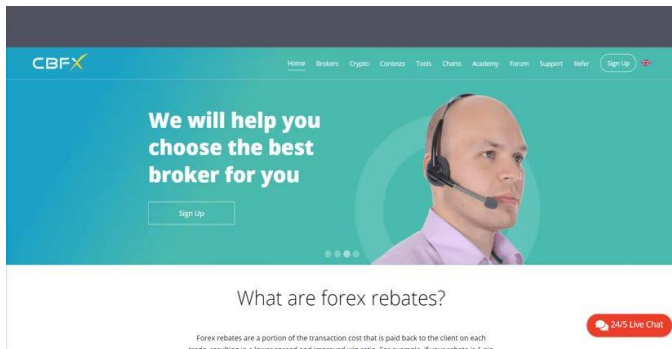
CBFX

Home Brokers Crypto Contests Tools Charts Academy Forum Support Refer Sign Up

We will help you choose the best broker for you

Sign Up

What are forex rebates?

Forex rebates are a portion of the transaction cost that is paid back to the client on each trade, resulting in a lower spread and improved win ratio. For example, if your rebate is 1 pip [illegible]

24/5 Live Chat